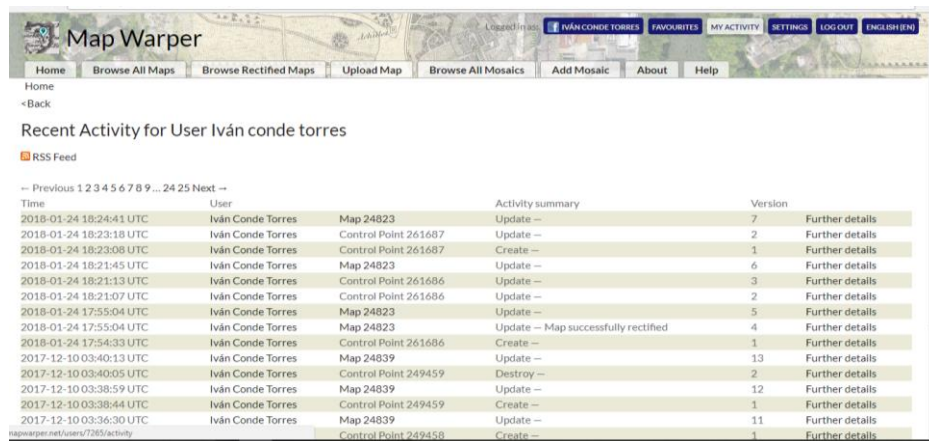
Map Warper

Logged in as: IVÁN CONDE TORRES FAVOURITES MY ACTIVITY SETTINGS LOG OUT ENGLISH (EN)

Home | Browse All Maps | Browse Rectified Maps | Upload Map | Browse All Mosaics | Add Mosaic | About | Help

Home
<Back

Recent Activity for User Iván conde torres

RSS Feed

← Previous 1 2 3 4 5 6 7 8 9 … 24 25 Next →

| Time | User | | Activity summary | Version | |
|---|---|---|---|---|---|
| 2018-01-24 18:24:41 UTC | Iván Conde Torres | Map 24823 | Update – | 7 | Further details |
| 2018-01-24 18:23:18 UTC | Iván Conde Torres | Control Point 261687 | Update – | 2 | Further details |
| 2018-01-24 18:23:08 UTC | Iván Conde Torres | Control Point 261687 | Create – | 1 | Further details |
| 2018-01-24 18:21:45 UTC | Iván Conde Torres | Map 24823 | Update – | 6 | Further details |
| 2018-01-24 18:21:13 UTC | Iván Conde Torres | Control Point 261686 | Update – | 3 | Further details |
| 2018-01-24 18:21:07 UTC | Iván Conde Torres | Control Point 261686 | Update – | 2 | Further details |
| 2018-01-24 17:55:04 UTC | Iván Conde Torres | Map 24823 | Update – | 5 | Further details |
| 2018-01-24 17:55:04 UTC | Iván Conde Torres | Map 24823 | Update – Map successfully rectified | 4 | Further details |
| 2018-01-24 17:54:33 UTC | Iván Conde Torres | Control Point 261686 | Create – | 1 | Further details |
| 2017-12-10 03:40:13 UTC | Iván Conde Torres | Map 24839 | Update – | 13 | Further details |
| 2017-12-10 03:40:05 UTC | Iván Conde Torres | Control Point 249459 | Destroy – | 2 | Further details |
| 2017-12-10 03:38:59 UTC | Iván Conde Torres | Map 24839 | Update – | 12 | Further details |
| 2017-12-10 03:38:44 UTC | Iván Conde Torres | Control Point 249459 | Create – | 1 | Further details |
| 2017-12-10 03:36:30 UTC | Iván Conde Torres | Map 24839 | Update – | 11 | Further details |
| | | Control Point 249458 | Create – | 1 | Further details |

napwarper.net/users/7265/activity